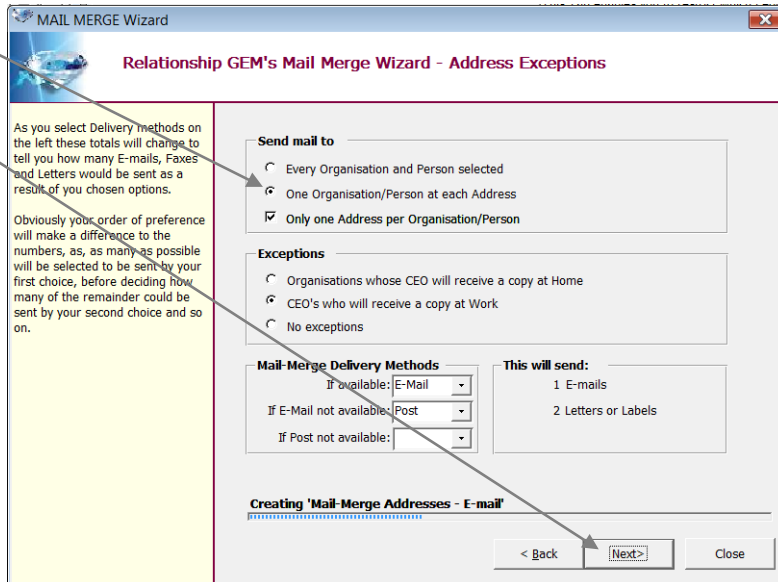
MAIL MERGE Wizard

Relationship GEM's Mail Merge Wizard - Address Exceptions

As you select Delivery methods on the left these totals will change to tell you how many E-mails, Faxes and Letters would be sent as a result of you chosen options.

Obviously your order of preference will make a difference to the numbers, as, as many as possible will be selected to be sent by your first choice, before deciding how many of the remainder could be sent by your second choice and so on.

Send mail to

Every Organisation and Person selected

One Organisation/Person at each Address

Only one Address per Organisation/Person

Exceptions

Organisations whose CEO will receive a copy at Home

CEO's who will receive a copy at Work

No exceptions

Mail-Merge Delivery Methods

If available: E-Mail

If E-Mail not available: Post

If Post not available:

This will send:

1 E-mails

2 Letters or Labels

Creating 'Mail-Merge Addresses - E-mail'

< Back

Next>

Close